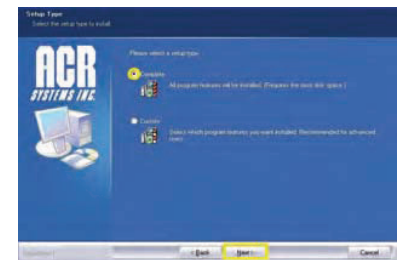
Setup Type
Select the setup type to install.

ACR
SYSTEMS INC.

Please select a setup type.

Complete
All program features will be installed. (Requires the most disk space.)

Custom
Select which program features you want installed. Recommended for advanced users.

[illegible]

< Back
Next >
Cancel